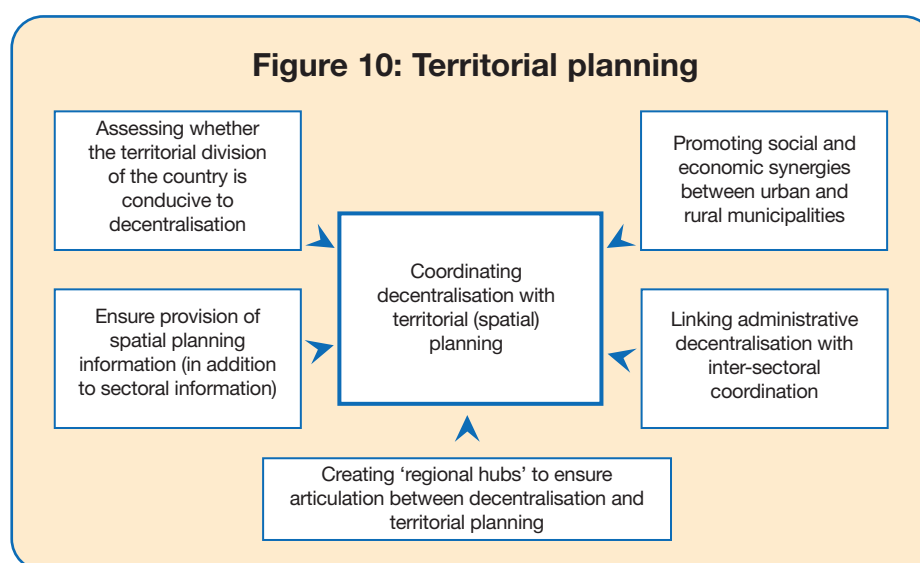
Figure 10: Territorial planning

Assessing whether the territorial division of the country is conducive to decentralisation

Promoting social and economic synergies between urban and rural municipalities

Coordinating decentralisation with territorial (spatial) planning

Ensure provision of spatial planning information (in addition to sectoral information)

Linking administrative decentralisation with inter-sectoral coordination

Creating 'regional hubs' to ensure articulation between decentralisation and territorial planning